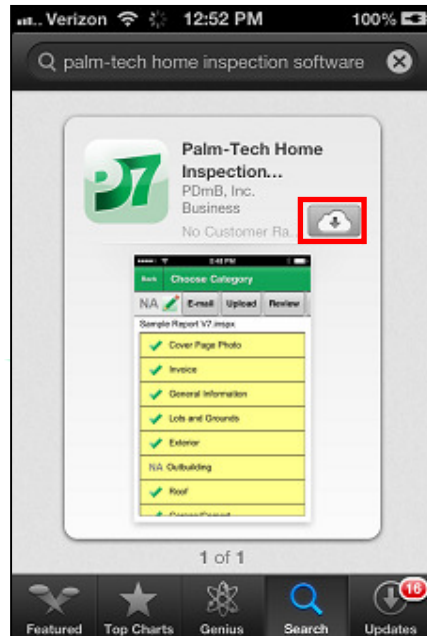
Verizon 12:52 PM 100%

palm-tech home inspection software

P7

Palm-Tech Home Inspection...

PDmB, Inc.

Business

No Customer Ra...

Back 5:48 PM

Choose Category

NA E-mail Upload Review

Sample Report V7.impx

Cover Page Photo

Invoice

General Information

Lots and Grounds

Exterior

NA Outbuilding

Roof

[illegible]

1 of 1

Featured Top Charts Genius Search 16 Updates